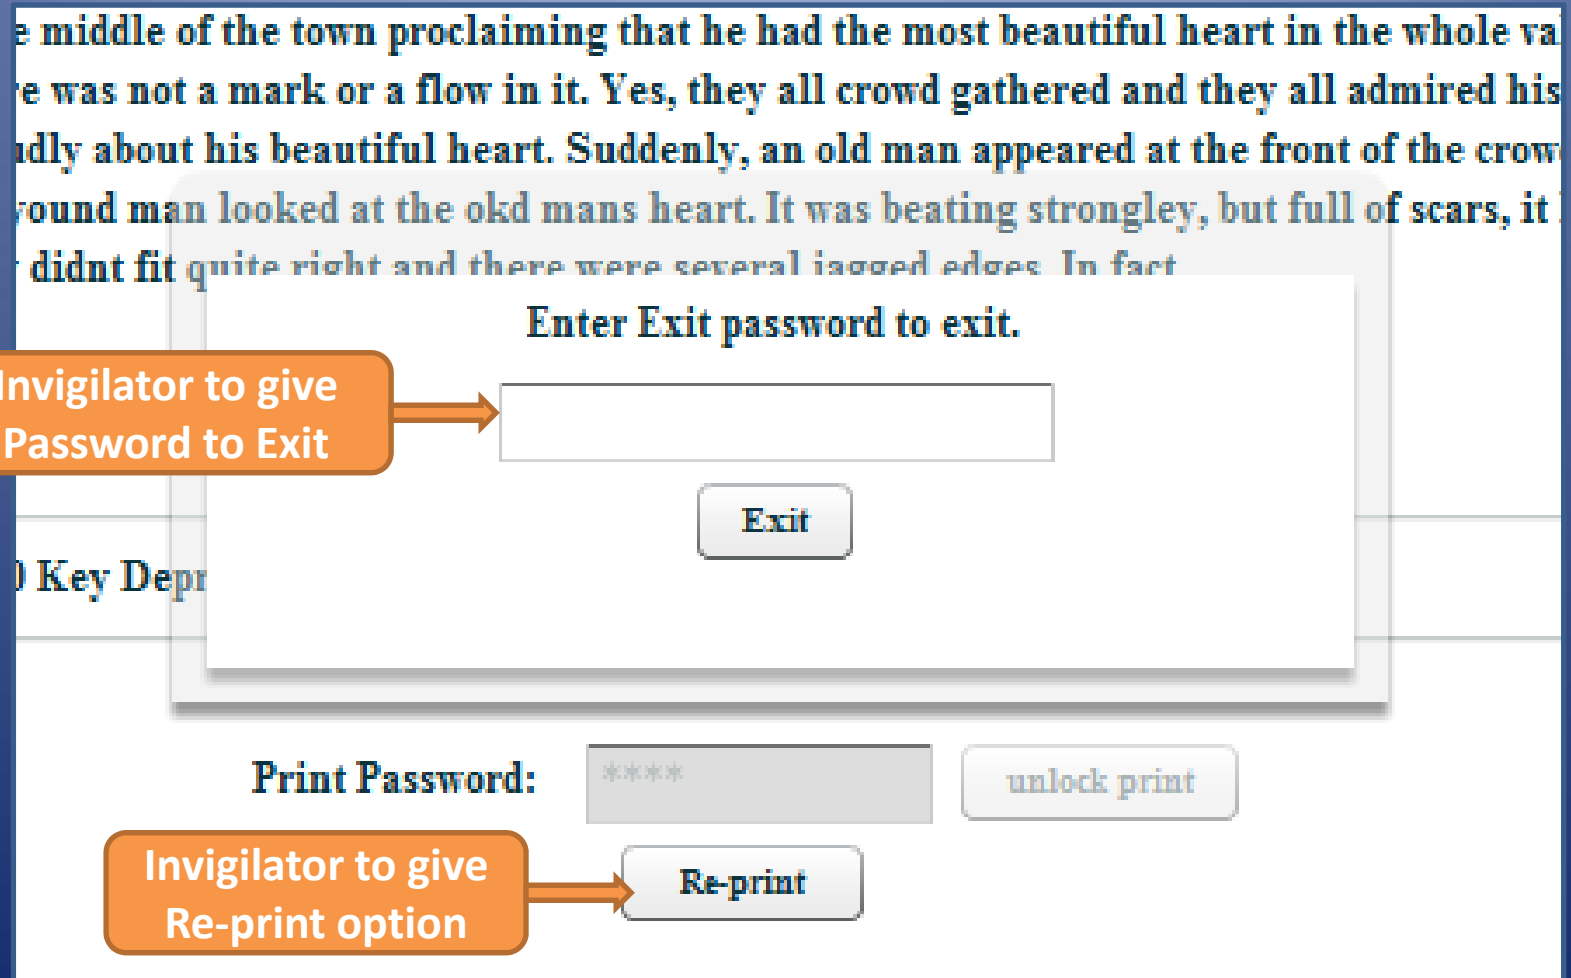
e middle of the town proclaiming that he had the most beautiful heart in the whole va
e was not a mark or a flow in it. Yes, they all crowd gathered and they all admired his
idly about his beautiful heart. Suddenly, an old man appeared at the front of the crow
young man looked at the okd mans heart. It was beating strongley, but full of scars, it
didnt fit quite right and there were several jagged edges. In fact

Enter Exit password to exit.

Invigilator to give Password to Exit

Exit

) Key Depr

Print Password: **** unlock print

Invigilator to give Re-print option

Re-print